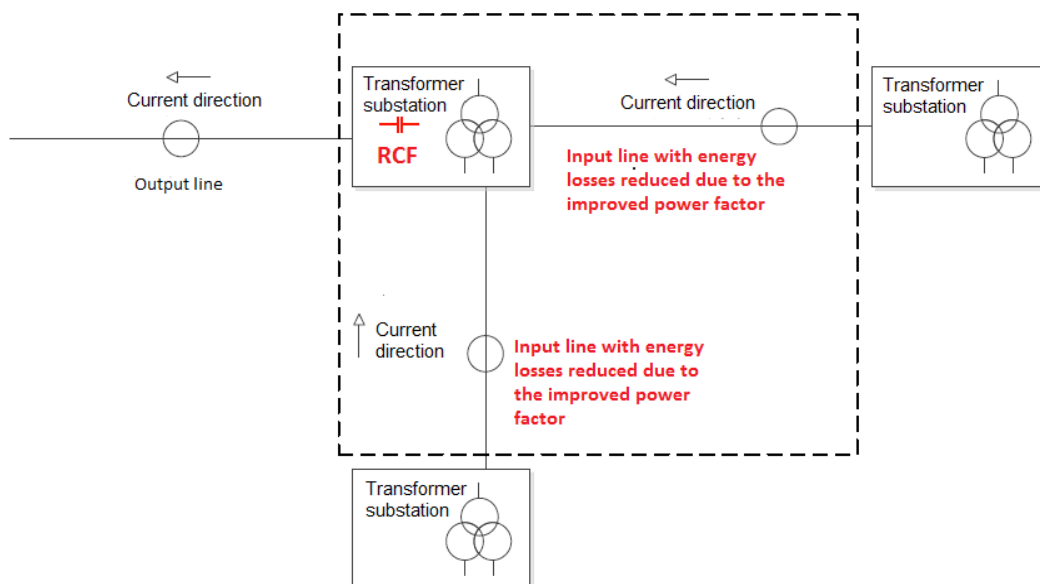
Current direction

Output line

Transformer substation

RCF

Current direction

Input line with energy losses reduced due to the improved power factor

Transformer substation

Current direction

Input line with energy losses reduced due to the improved power factor

Transformer substation